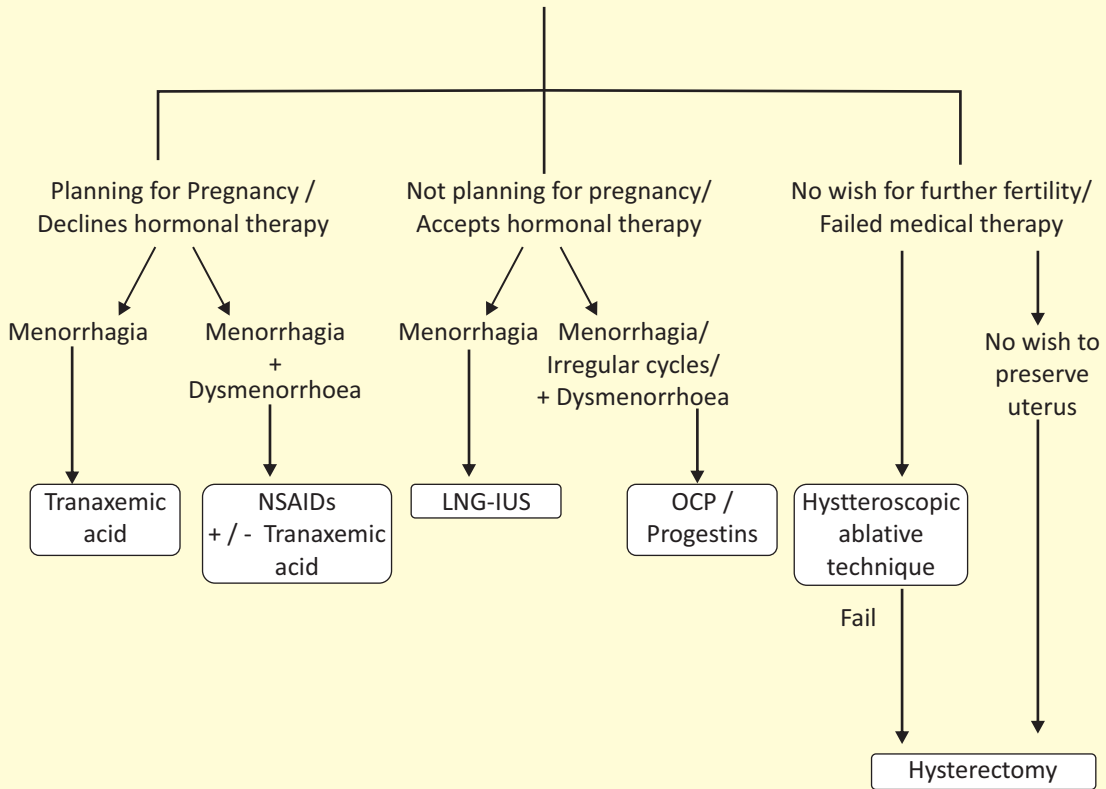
Planning for Pregnancy / Declines hormonal therapy

Not planning for pregnancy/ Accepts hormonal therapy

No wish for further fertility/ Failed medical therapy

Menorrhagia

Menorrhagia + Dysmenorrhoea

Menorrhagia

Menorrhagia/ Irregular cycles/ + Dysmenorrhoea

No wish to preserve uterus

Tranaxemic acid

NSAIDs + / - Tranaxemic acid

LNG-IUS

OCP / Progestins

Hystteroscopic ablative technique

Fail

Hysterectomy